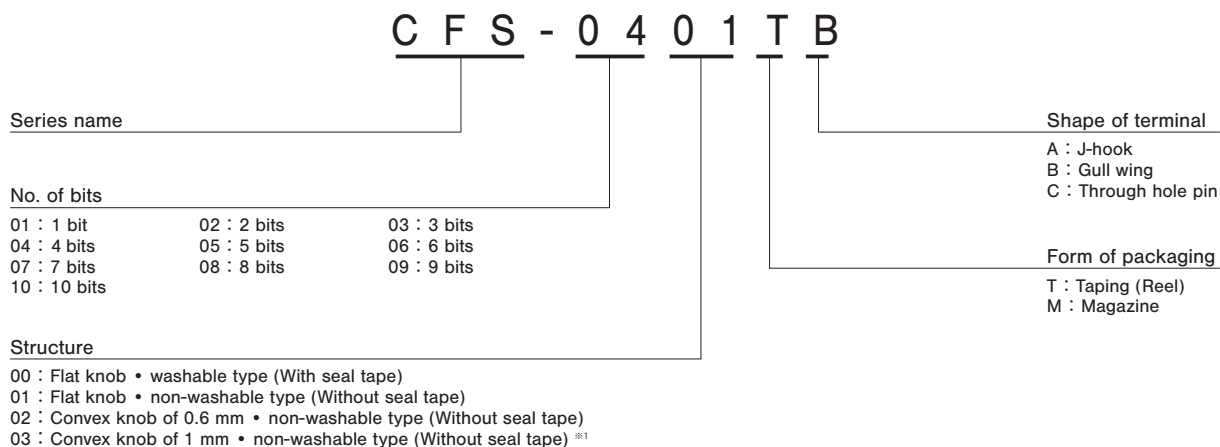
C F S - 0 4 0 1 T B

Series name

No. of bits

01 : 1 bit
02 : 2 bits
03 : 3 bits
04 : 4 bits
05 : 5 bits
06 : 6 bits
07 : 7 bits
08 : 8 bits
09 : 9 bits
10 : 10 bits

Structure

00 : Flat knob • washable type (With seal tape)
01 : Flat knob • non-washable type (Without seal tape)
02 : Convex knob of 0.6 mm • non-washable type (Without seal tape)
03 : Convex knob of 1 mm • non-washable type (Without seal tape) ※1

Shape of terminal

A : J-hook
B : Gull wing
C : Through hole pin

Form of packaging

T : Taping (Reel)
M : Magazine